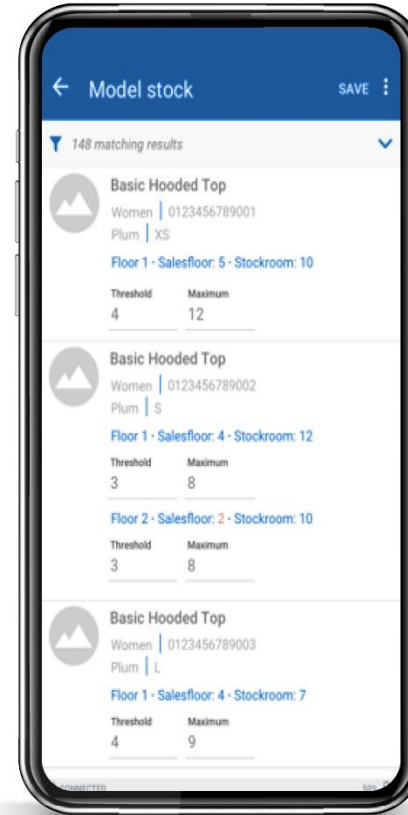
← Model stock SAVE ⋮

148 matching results

Basic Hooded Top
Women | 0123456789001
Plum | XS
Floor 1 · Salesfloor: 5 · Stockroom: 10
Threshold
4
Maximum
12

Basic Hooded Top
Women | 0123456789002
Plum | S
Floor 1 · Salesfloor: 4 · Stockroom: 12
Threshold
3
Maximum
8
Floor 2 · Salesfloor: 2 · Stockroom: 10
Threshold
3
Maximum
8

Basic Hooded Top
Women | 0123456789003
Plum | L
Floor 1 · Salesfloor: 4 · Stockroom: 7
Threshold
4
Maximum
9

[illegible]